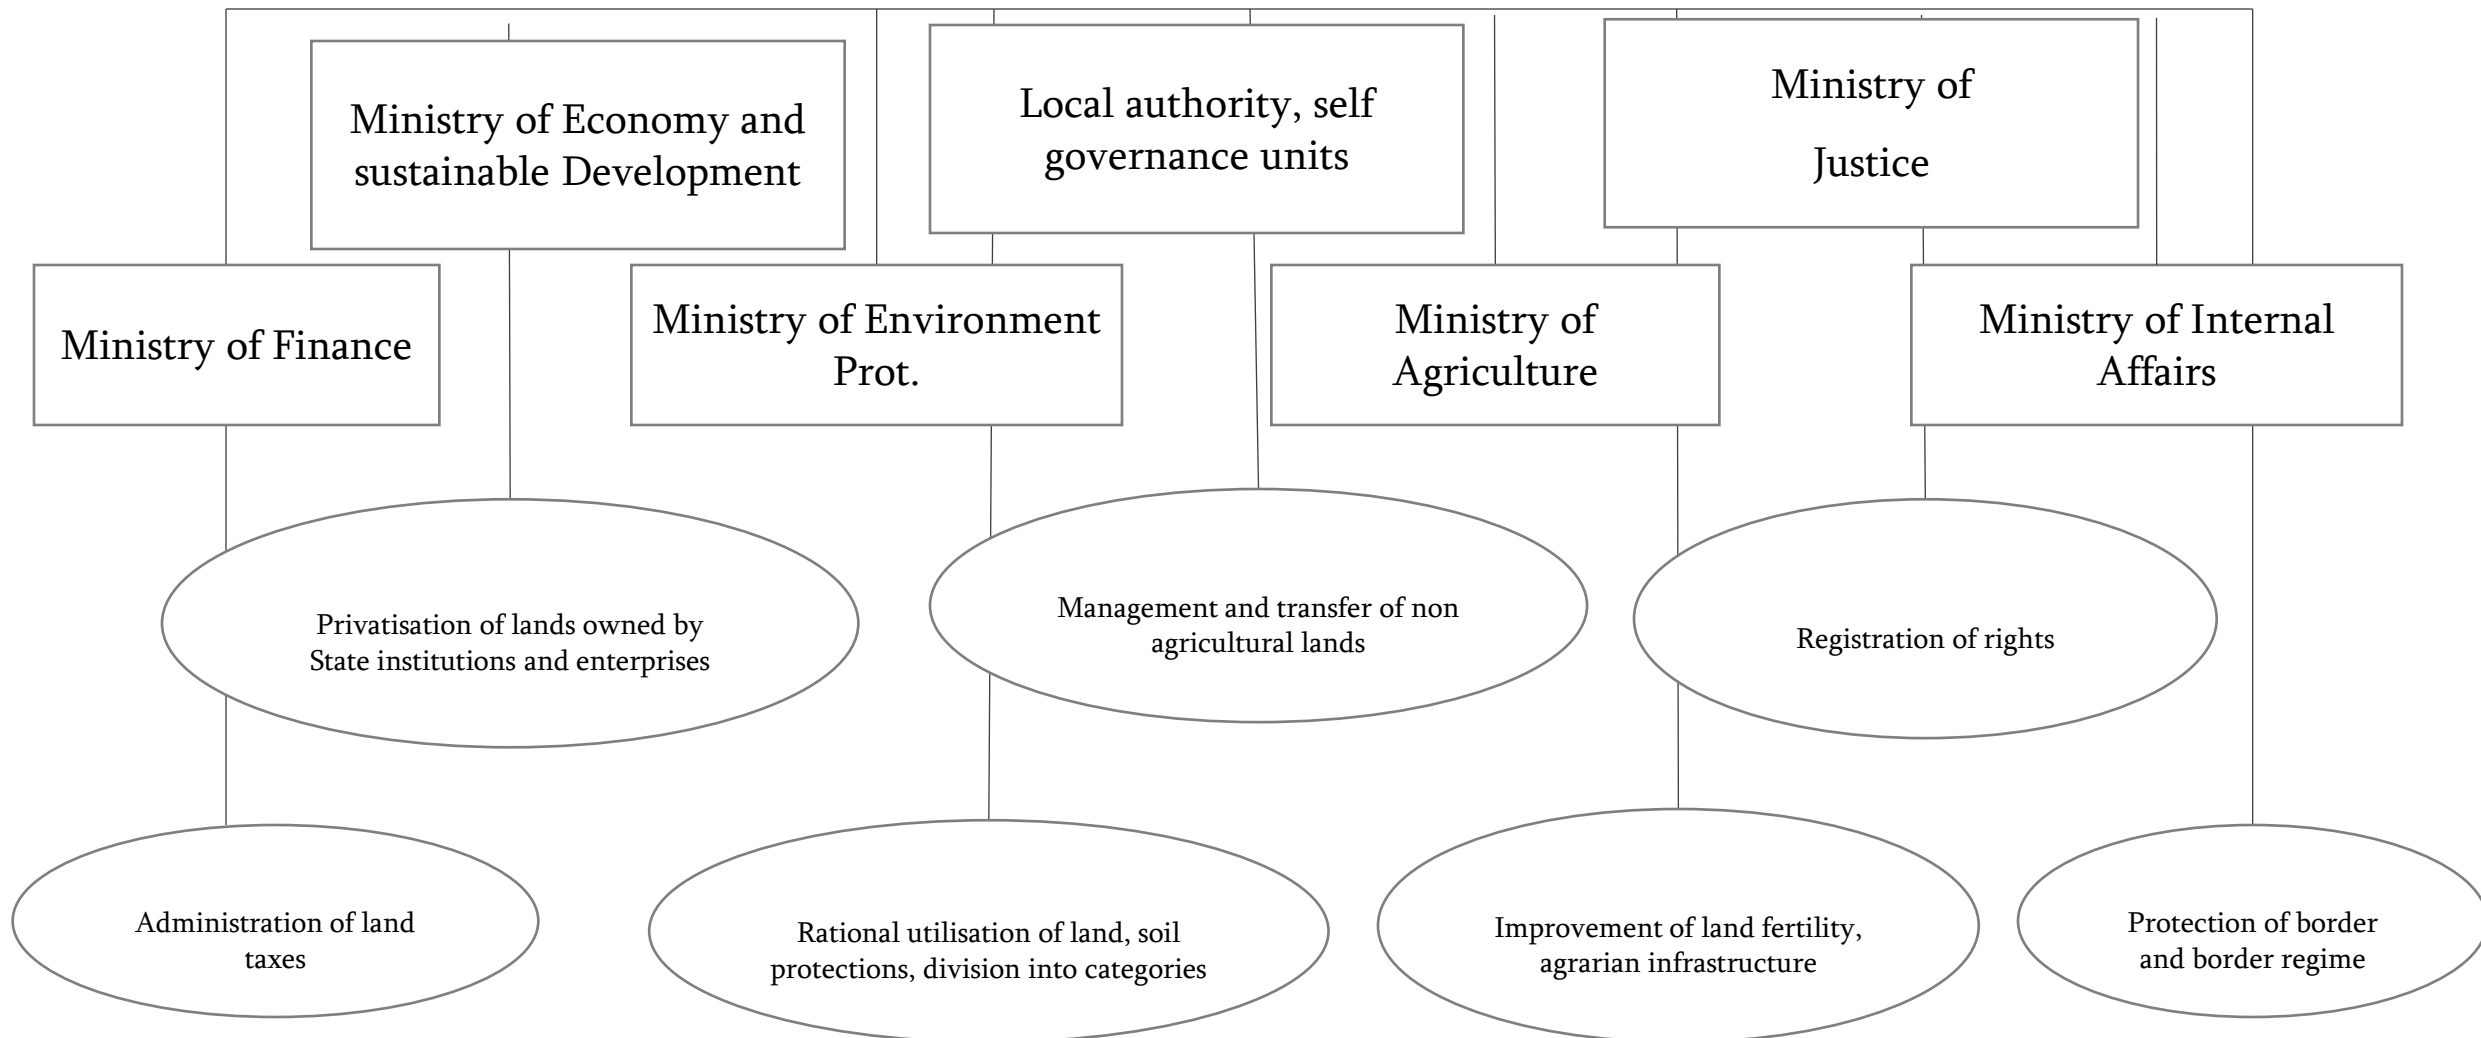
Ministry of Economy and sustainable Development

Local authority, self governance units

Ministry of Justice

Ministry of Finance

Ministry of Environment Prot.

Ministry of Agriculture

Ministry of Internal Affairs

Privatisation of lands owned by State institutions and enterprises

Management and transfer of non agricultural lands

Registration of rights

Administration of land taxes

Rational utilisation of land, soil protections, division into categories

Improvement of land fertility, agrarian infrastructure

Protection of border and border regime